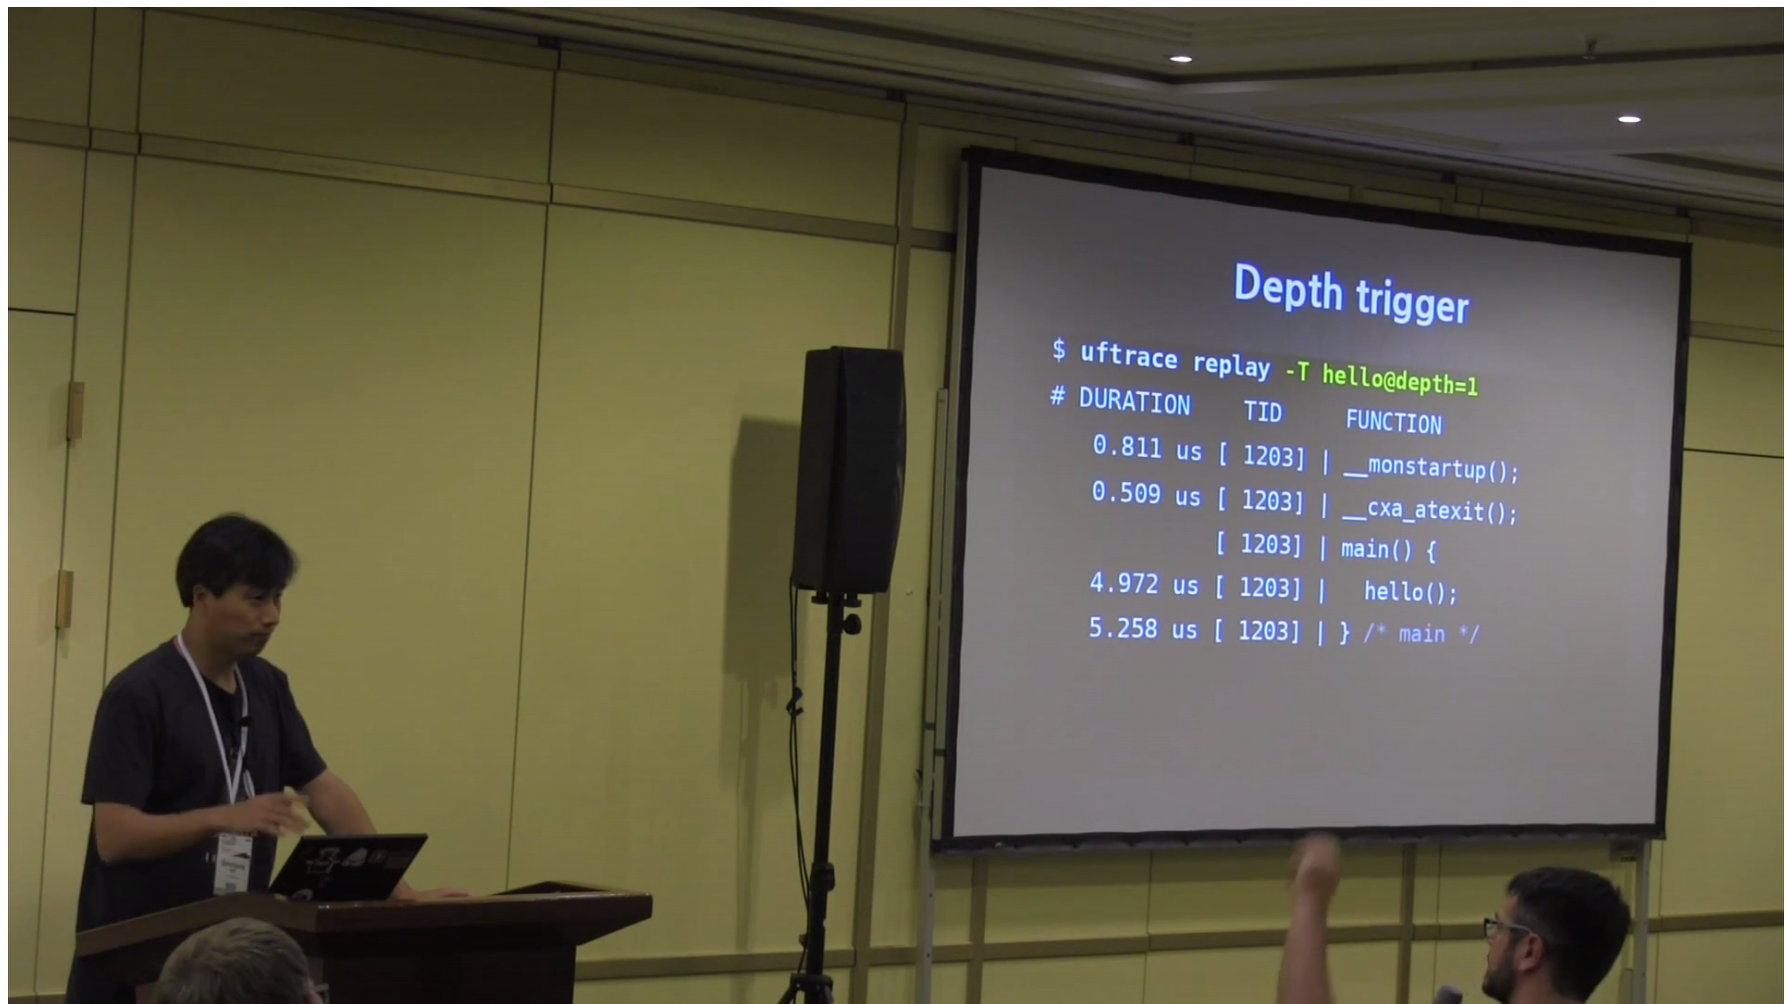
Depth trigger

$ uftrace replay -T hello@depth=1
# DURATION TID FUNCTION
0.811 us [ 1203] | __monstartup();
0.509 us [ 1203] | __cxa_atexit();
[ 1203] | main() {
4.972 us [ 1203] | hello();
5.258 us [ 1203] | } /* main */